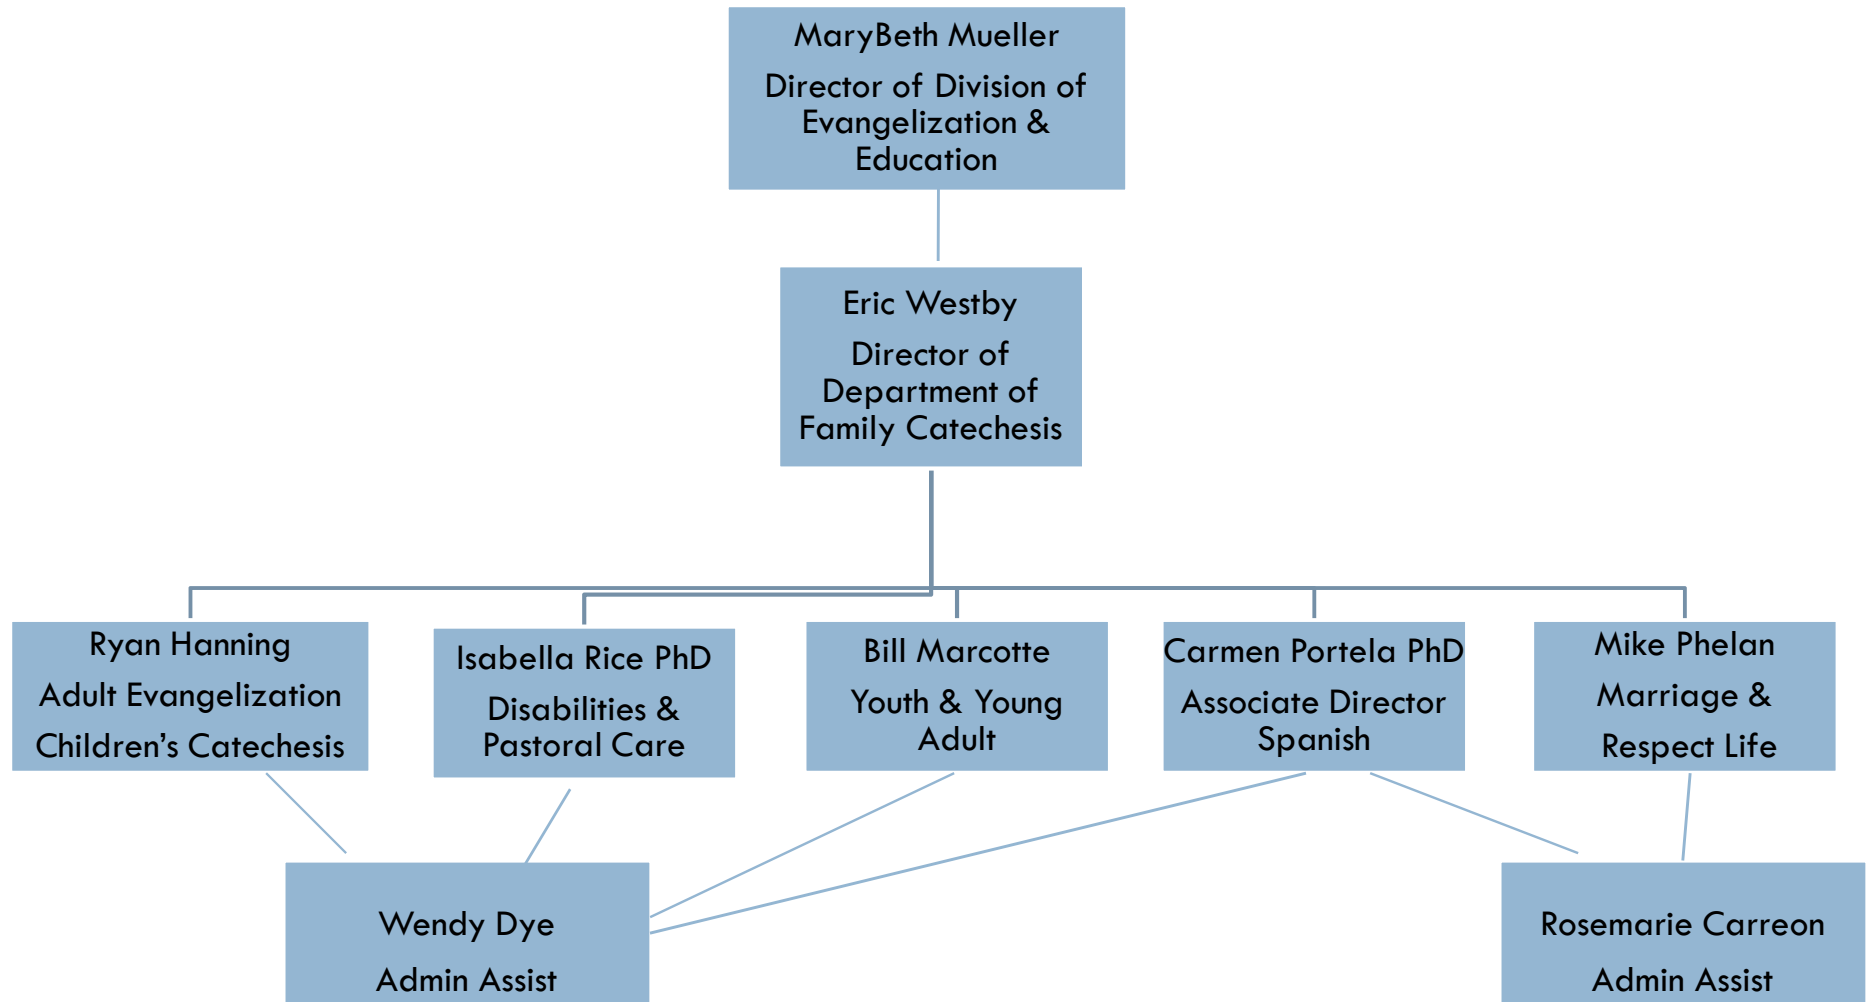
MaryBeth Mueller

Director of Division of Evangelization & Education

Eric Westby

Director of Department of Family Catechesis

Ryan Hanning

Adult Evangelization

Children's Catechesis

Isabella Rice PhD

Disabilities & Pastoral Care

Bill Marcotte

Youth & Young Adult

Carmen Portela PhD

Associate Director Spanish

Mike Phelan

Marriage &

Respect Life

Wendy Dye

Admin Assist

Rosemarie Carreon

Admin Assist